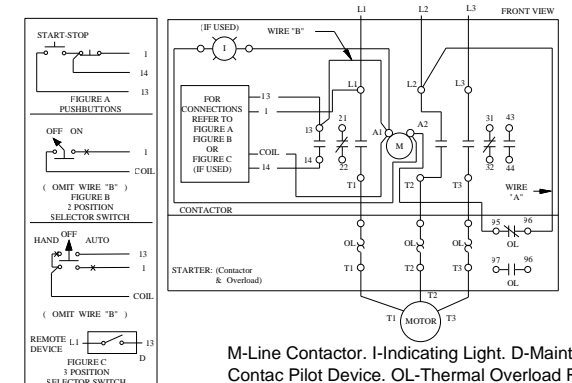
START-STOP

1

14

13

FIGURE A
PUSHBUTTONS

OFF ON

1

COIL

( OMIT WIRE "B" )
FIGURE B
2 POSITION
SELECTOR SWITCH

HAND OFF AUTO

13

1

COIL

( OMIT WIRE "B" )

REMOTE DEVICE L1

13

D

FIGURE C
3 POSITION
SELECTOR SWITCH

L1 L2 L3 FRONT VIEW

(IF USED)

I

WIRE "B"

L1

L2

L3

FOR CONNECTIONS REFER TO FIGURE A FIGURE B OR FIGURE C (IF USED)

13

1

COIL

14

13

21

22

14

A1

M

A2

31

32

43

44

T1

T2

T3

WIRE "A"

CONTACTOR

95

96

OL

97

96

OL

OL

OL

OL

T1

T2

T3

STARTER: (Contactor & Overload)

T2

T1

MOTOR

T3

M-Line Contactor. I-Indicating Light. D-Maint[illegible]
Contac Pilot Device. OL-Thermal Overload R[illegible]